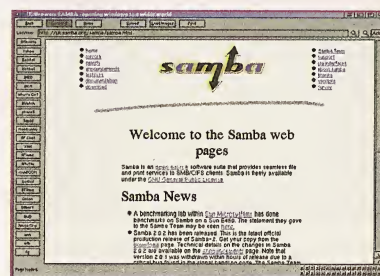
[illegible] SAMBA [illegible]

Back Forward Reload Home Search Bookmarks Print

Location: http://us.samba.org/samba/samba.html

home
mailing lists
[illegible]
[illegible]
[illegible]
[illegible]
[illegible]

samba

Samba Team
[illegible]
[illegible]
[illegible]
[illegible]
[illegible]
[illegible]

Welcome to the Samba web pages

Samba is an open source software suite that provides seamless file and print services to SMB/CIFS clients. Samba is freely available under the GNU General Public License.

Samba News

A benchmarking lab within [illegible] has done benchmarks on Samba on a Sun Solaris. The statement they give to the Samba Team may be seen here.

Samba 2.0.2 has been released. This is the latest official production release of Samba-2. Get your copy from the download page. Technical details on the changes in Samba 2.0.2 are available in the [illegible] page. Note that version 2.0.1 was withdrawn within hours of release due to a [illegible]